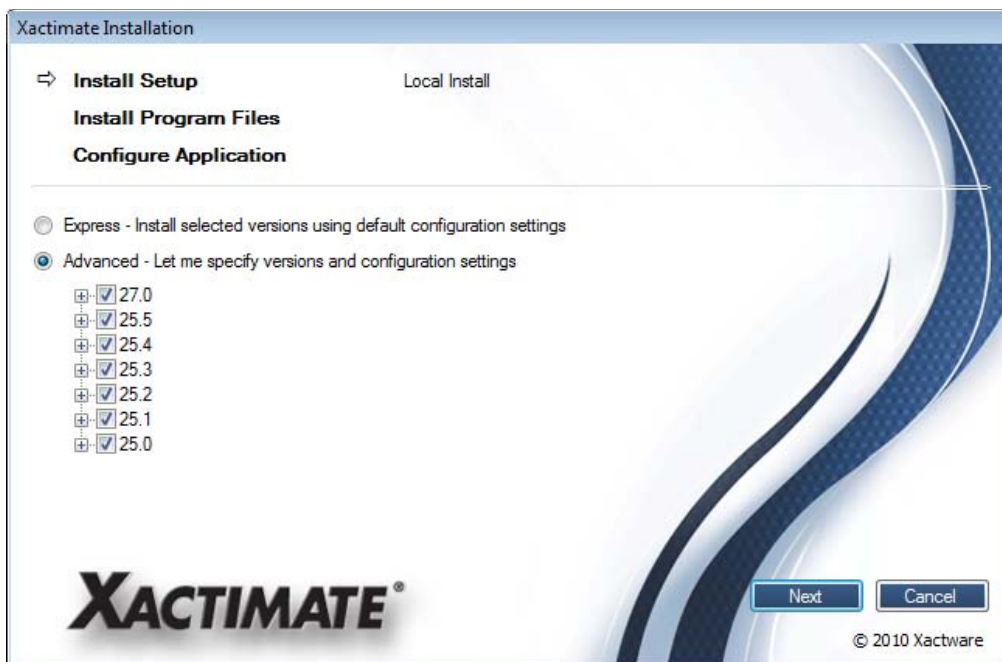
Xactimate Installation

⇨ Install Setup

Local Install

Install Program Files

Configure Application

Express - Install selected versions using default configuration settings

Advanced - Let me specify versions and configuration settings

27.0
25.5
25.4
25.3
25.2
25.1
25.0

XACTIMATE®

Next

Cancel

© 2010 Xactware